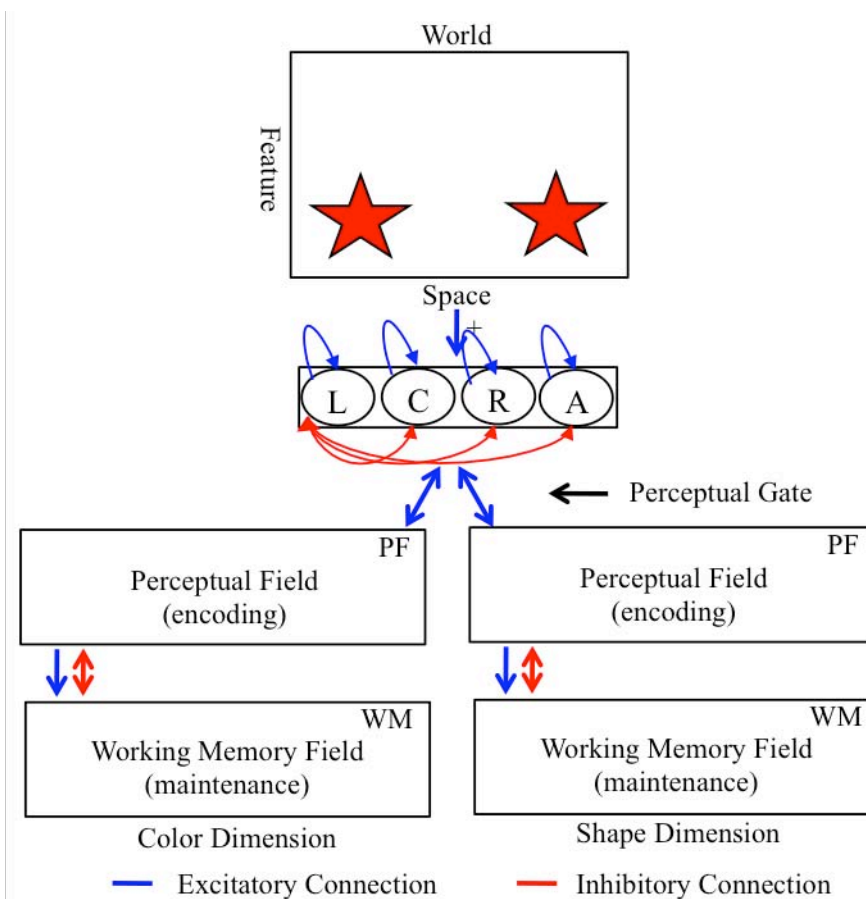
World

Feature

Space

+

L C R A

Perceptual Gate

PF
Perceptual Field
(encoding)

PF
Perceptual Field
(encoding)

WM
Working Memory Field
(maintenance)

WM
Working Memory Field
(maintenance)

Color Dimension

Shape Dimension

Excitatory Connection

Inhibitory Connection